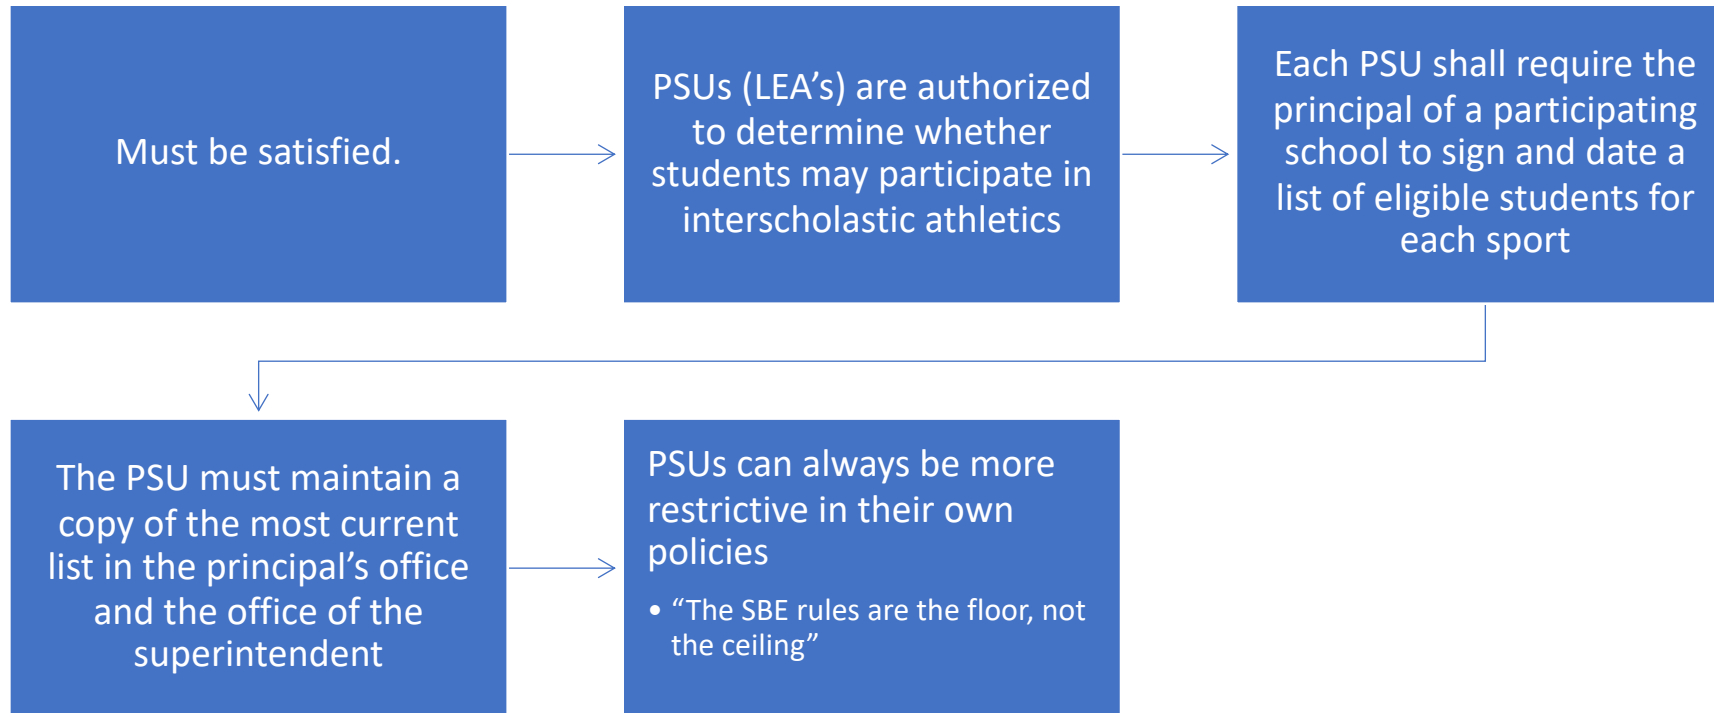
Must be satisfied.

PSUs (LEA’s) are authorized to determine whether students may participate in interscholastic athletics

Each PSU shall require the principal of a participating school to sign and date a list of eligible students for each sport

The PSU must maintain a copy of the most current list in the principal’s office and the office of the superintendent

PSUs can always be more restrictive in their own policies

• “The SBE rules are the floor, not the ceiling”